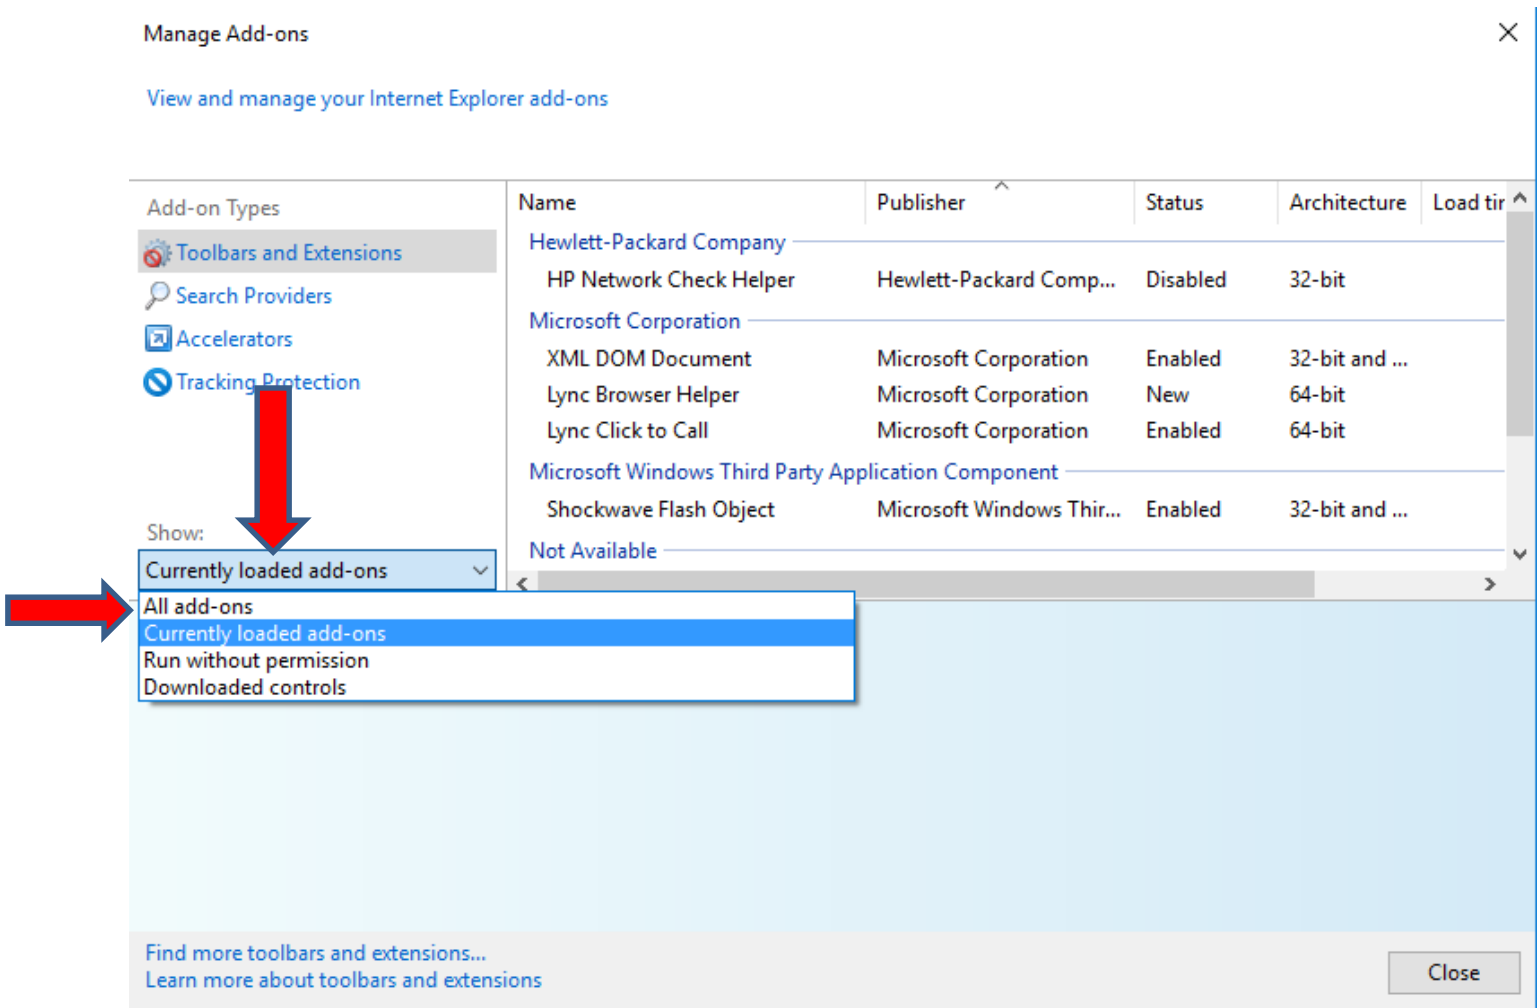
Manage Add-ons

View and manage your Internet Explorer add-ons

Add-on Types

Toolbars and Extensions

Search Providers

Accelerators

Tracking Protection

| Name | Publisher | Status | Architecture | Load tir |
|---|---|---|---|---|
| Hewlett-Packard Company | | | | |
| HP Network Check Helper | Hewlett-Packard Comp... | Disabled | 32-bit | |
| Microsoft Corporation | | | | |
| XML DOM Document | Microsoft Corporation | Enabled | 32-bit and ... | |
| Lync Browser Helper | Microsoft Corporation | New | 64-bit | |
| Lync Click to Call | Microsoft Corporation | Enabled | 64-bit | |
| Microsoft Windows Third Party Application Component | | | | |
| Shockwave Flash Object | Microsoft Windows Thir... | Enabled | 32-bit and ... | |
| Not Available | | | | |

Show:

Currently loaded add-ons

All add-ons
Currently loaded add-ons
Run without permission
Downloaded controls

Find more toolbars and extensions...
Learn more about toolbars and extensions

Close